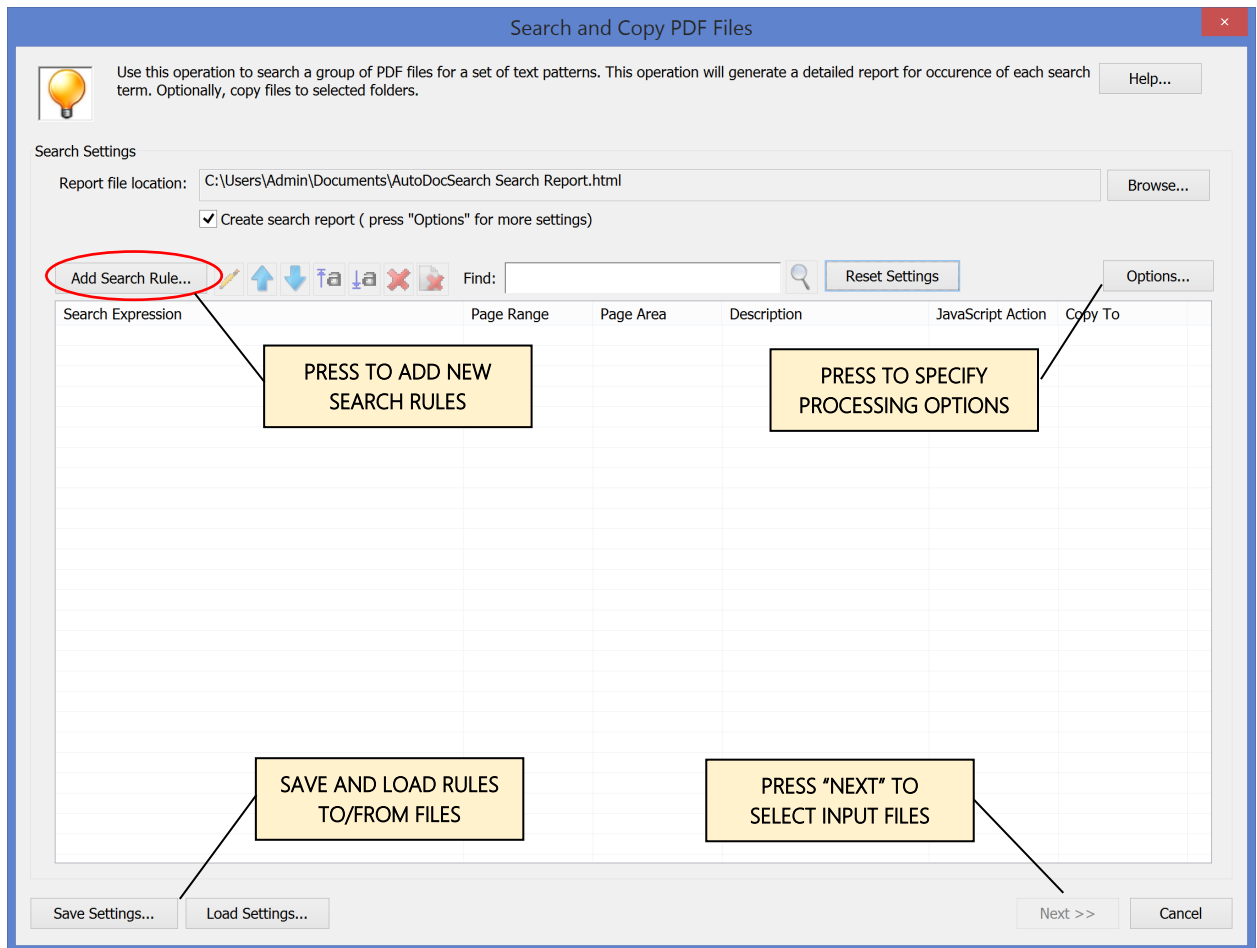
Search and Copy PDF Files

Use this operation to search a group of PDF files for a set of text patterns. This operation will generate a detailed report for occurence of each search term. Optionally, copy files to selected folders.

Help...

Search Settings

Report file location: C:\Users\Admin\Documents\AutoDocSearch Search Report.html

Browse...

Create search report ( press "Options" for more settings)

Add Search Rule...

Find:

Reset Settings

Options...

| Search Expression | Page Range | Page Area | Description | JavaScript Action | Copy To |
|---|---|---|---|---|---|

PRESS TO ADD NEW SEARCH RULES

PRESS TO SPECIFY PROCESSING OPTIONS

SAVE AND LOAD RULES TO/FROM FILES

PRESS “NEXT” TO SELECT INPUT FILES

Save Settings... Load Settings... Next >> Cancel